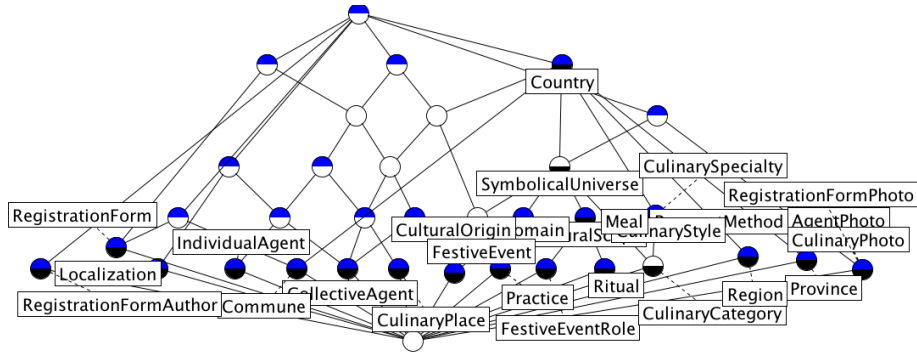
Country

CulinarySpecialty

SymbolicalUniverse

RegistrationFormPhoto

RegistrationForm

Method

AgentPhoto

CulturalOrigin

omain

Meal

CulinaryStyle

IndividualAgent

CulinaryPhoto

FestiveEvent

Localization

Ritual

Practice

Region

Province

RegistrationFormAuthor

Commune

CollectiveAgent

CulinaryPlace

CulinaryCategory

FestiveEventRole